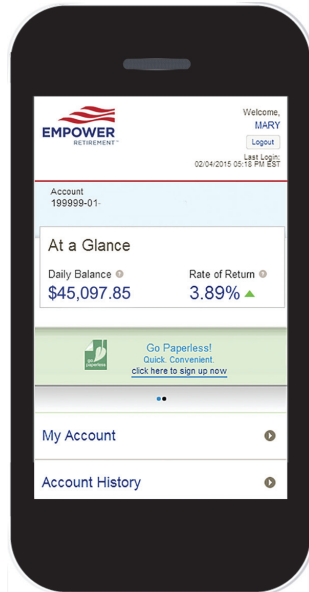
EMPOWER
RETIREMENT™

Welcome,
MARY
Logout
Last Login:
02/04/2015 05:18 PM EST

Account
199999-01-

At a Glance

Daily Balance
$45,097.85

Rate of Return
3.89%

go paperless

Go Paperless!
Quick. Convenient.
click here to sign up now

My Account

Account History